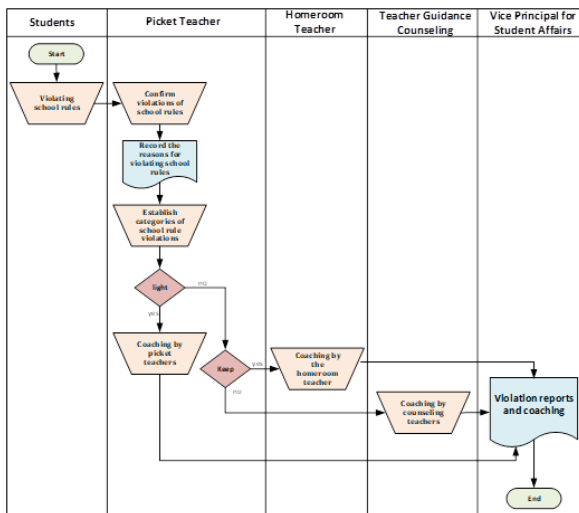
| Students | Picket Teacher | Homeroom Teacher | Teacher Guidance Counseling | Vice Principal for Student Affairs |
|---|---|---|---|---|

Start

Violating school rules

Confirm violations of school rules

Record the reasons for violating school rules

Establish categories of school rule violations

light

no

yes

Coaching by picket teachers

Keep

yes

no

Coaching by the homeroom teacher

Coaching by counseling teachers

Violation reports and coaching

End